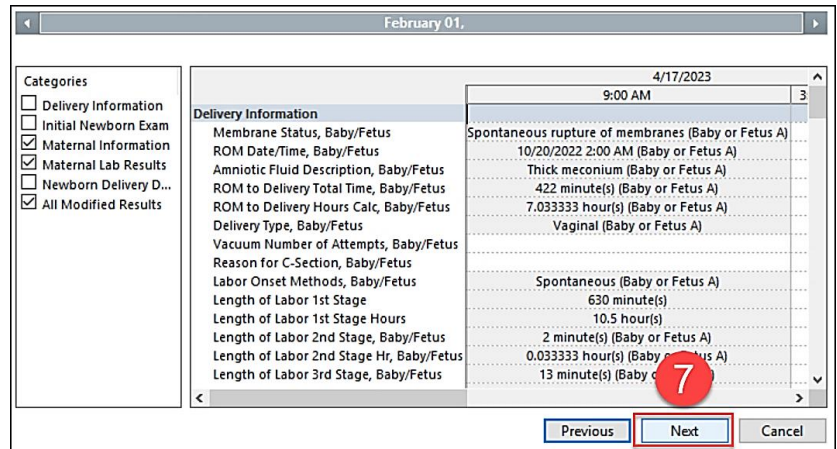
February 01,

Categories

Delivery Information
Initial Newborn Exam
Maternal Information
Maternal Lab Results
Newborn Delivery D...
All Modified Results

| | 4/17/2023 9:00 AM | 3 |
|---|---|---|
| **Delivery Information** | | |
| Membrane Status, Baby/Fetus | Spontaneous rupture of membranes (Baby or Fetus A) | |
| ROM Date/Time, Baby/Fetus | 10/20/2022 2:00 AM (Baby or Fetus A) | |
| Amniotic Fluid Description, Baby/Fetus | Thick meconium (Baby or Fetus A) | |
| ROM to Delivery Total Time, Baby/Fetus | 422 minute(s) (Baby or Fetus A) | |
| ROM to Delivery Hours Calc, Baby/Fetus | 7.033333 hour(s) (Baby or Fetus A) | |
| Delivery Type, Baby/Fetus | Vaginal (Baby or Fetus A) | |
| Vacuum Number of Attempts, Baby/Fetus | | |
| Reason for C-Section, Baby/Fetus | | |
| Labor Onset Methods, Baby/Fetus | Spontaneous (Baby or Fetus A) | |
| Length of Labor 1st Stage | 630 minute(s) | |
| Length of Labor 1st Stage Hours | 10.5 hour(s) | |
| Length of Labor 2nd Stage, Baby/Fetus | 2 minute(s) (Baby or Fetus A) | |
| Length of Labor 2nd Stage Hr, Baby/Fetus | 0.033333 hour(s) (Baby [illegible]tus A) | |
| Length of Labor 3rd Stage, Baby/Fetus | 13 minute(s) (Baby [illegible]) | |

7

Previous Next Cancel